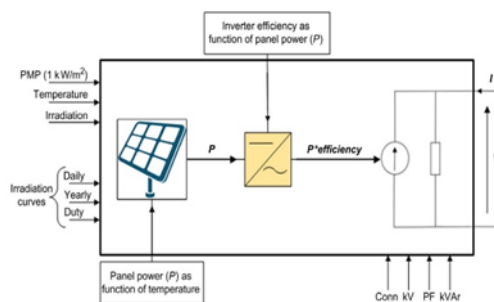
Inverter efficiency as function of panel power ($P$)

PMP (1 kW/m$^2$)

Temperature

Irradiation

Irradiation curves

Daily

Yearly

Duty

$P$

$P$*efficiency

$I$

Panel power ($P$) as function of temperature

Conn kV PF kVAr